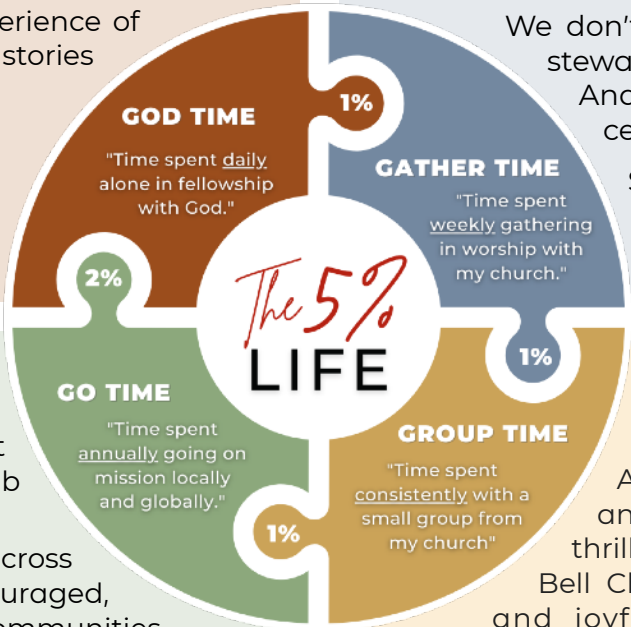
erience of
stories

We don'
stewa
And
ce
S

GOD TIME

"Time spent daily alone in fellowship with God."

1%

GATHER TIME

"Time spent weekly gathering in worship with my church."

2%

The 5%
LIFE

1%

GO TIME

"Time spent annually going on mission locally and globally."

GROUP TIME

"Time spent consistently with a small group from my church"

1%

t
b

cross
uraged,
mmunities

A
an
thril
Bell C
and joyf